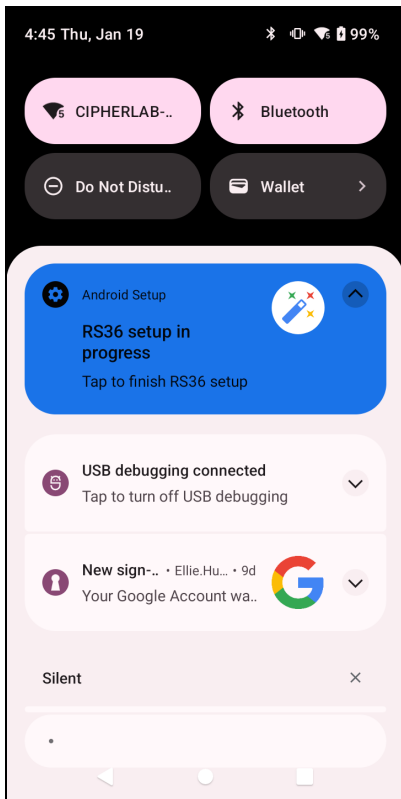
4:45 Thu, Jan 19

99%

CIPHERLAB-..

Bluetooth

Do Not Distu..

Wallet

Android Setup

RS36 setup in progress

Tap to finish RS36 setup

USB debugging connected

Tap to turn off USB debugging

New sign-.. • Ellie.Hu.. • 9d

Your Google Account wa..

Silent